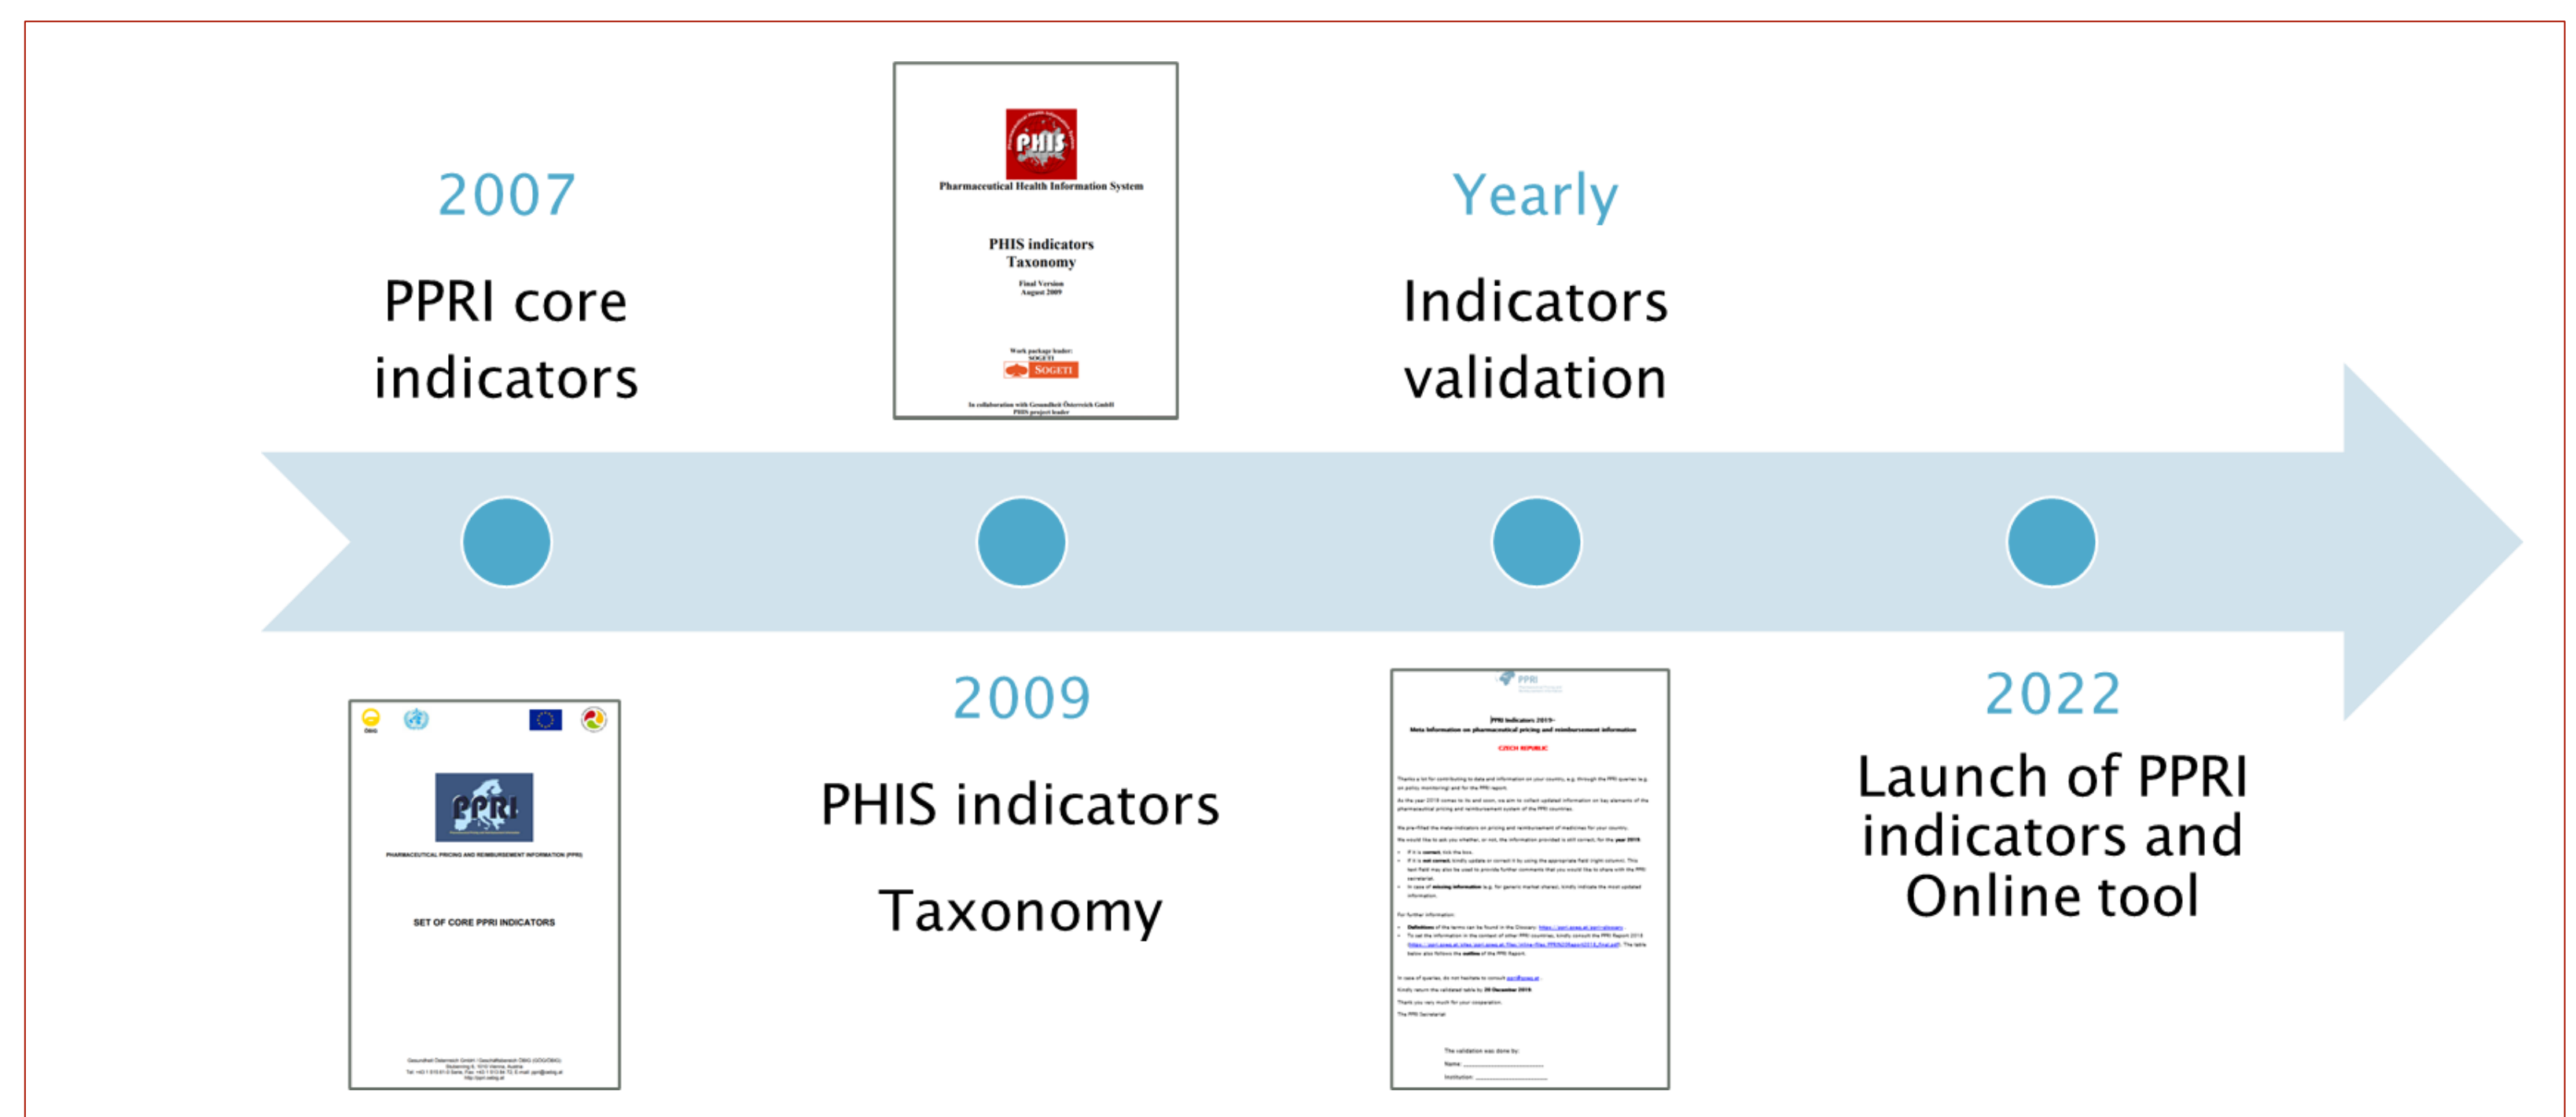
2007

PPRI core indicators

PHIS

Pharmaceutical Health Information System

PHIS indicators Taxonomy

Final Version August 2009

Work package leader: SOGETI

SOGETI

In collaboration with Gesundheit Österreich GmbH PHIS project leader

Yearly

Indicators validation

PPRI

PHARMACEUTICAL PRICING AND REIMBURSEMENT INFORMATION (PPRI)

SET OF CORE PPRI INDICATORS

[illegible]

2009

PHIS indicators

Taxonomy

PPRI

PPRI indicators 2019–

Meta information on pharmaceutical pricing and reimbursement information

CZECH REPUBLIC

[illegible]

2022

Launch of PPRI indicators and Online tool